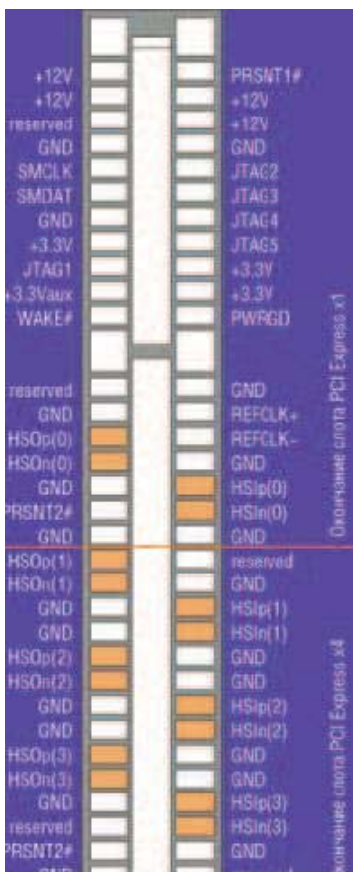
+12V
+12V
reserved
GND
SMCLK
SMDAT
GND
+3.3V
JTAG1
+3.3Vaux
WAKE#

reserved
GND
HSOp(0)
HSOn(0)
GND
PRSNT2#
GND
HSOp(1)
HSOn(1)
GND
GND
HSOp(2)
HSOn(2)
GND
GND
HSOp(3)
HSOn(3)
GND
reserved
PRSNT2#

PRSNT1#
+12V
+12V
GND
JTAG2
JTAG3
JTAG4
JTAG5
+3.3V
+3.3V
PWRGD

GND
REFCLK+
REFCLK-
GND
HSIp(0)
HSIn(0)
GND
reserved
GND
HSIp(1)
HSIn(1)
GND
GND
HSIp(2)
HSIn(2)
GND
GND
HSIp(3)
HSIn(3)
GND

Окончание слота PCI Express x1

Окончание слота PCI Express x4